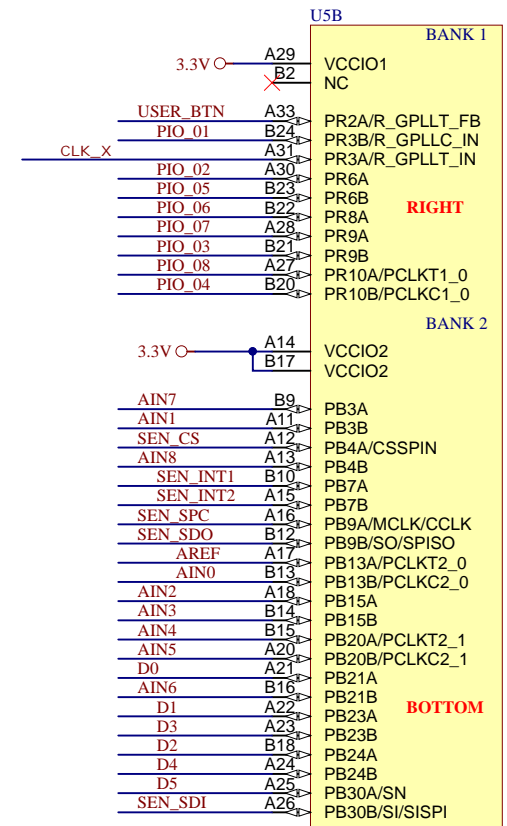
U5B

BANK 1

3.3V A29 VCCIO1
B2 NC
USER_BTN A33 PR2A/R_GPLLT_FB
PIO_01 B24 PR3B/R_GPLLC_IN
CLK_X A31 PR3A/R_GPLLT_IN
PIO_02 A30 PR6A
PIO_05 B23 PR6B
PIO_06 B22 PR8A
PIO_07 A28 PR9A
PIO_03 B21 PR9B
PIO_08 A27 PR10A/PCLKT1_0
PIO_04 B20 PR10B/PCLKC1_0

RIGHT

BANK 2

3.3V A14 VCCIO2
B17 VCCIO2
AIN7 B9 PB3A
AIN1 A11 PB3B
SEN_CS A12 PB4A/CSSPIN
AIN8 A13 PB4B
SEN_INT1 B10 PB7A
SEN_INT2 A15 PB7B
SEN_SPC A16 PB9A/MCLK/CCLK
SEN_SDO B12 PB9B/SO/SPISO
AREF A17 PB13A/PCLKT2_0
AIN0 B13 PB13B/PCLKC2_0
AIN2 A18 PB15A
AIN3 B14 PB15B
AIN4 B15 PB20A/PCLKT2_1
AIN5 A20 PB20B/PCLKC2_1
D0 A21 PB21A
AIN6 B16 PB21B
D1 A22 PB23A
D3 A23 PB23B
D2 B18 PB24A
D4 A24 PB24B
D5 A25 PB30A/SN
SEN_SDI A26 PB30B/SI/SISPI

BOTTOM